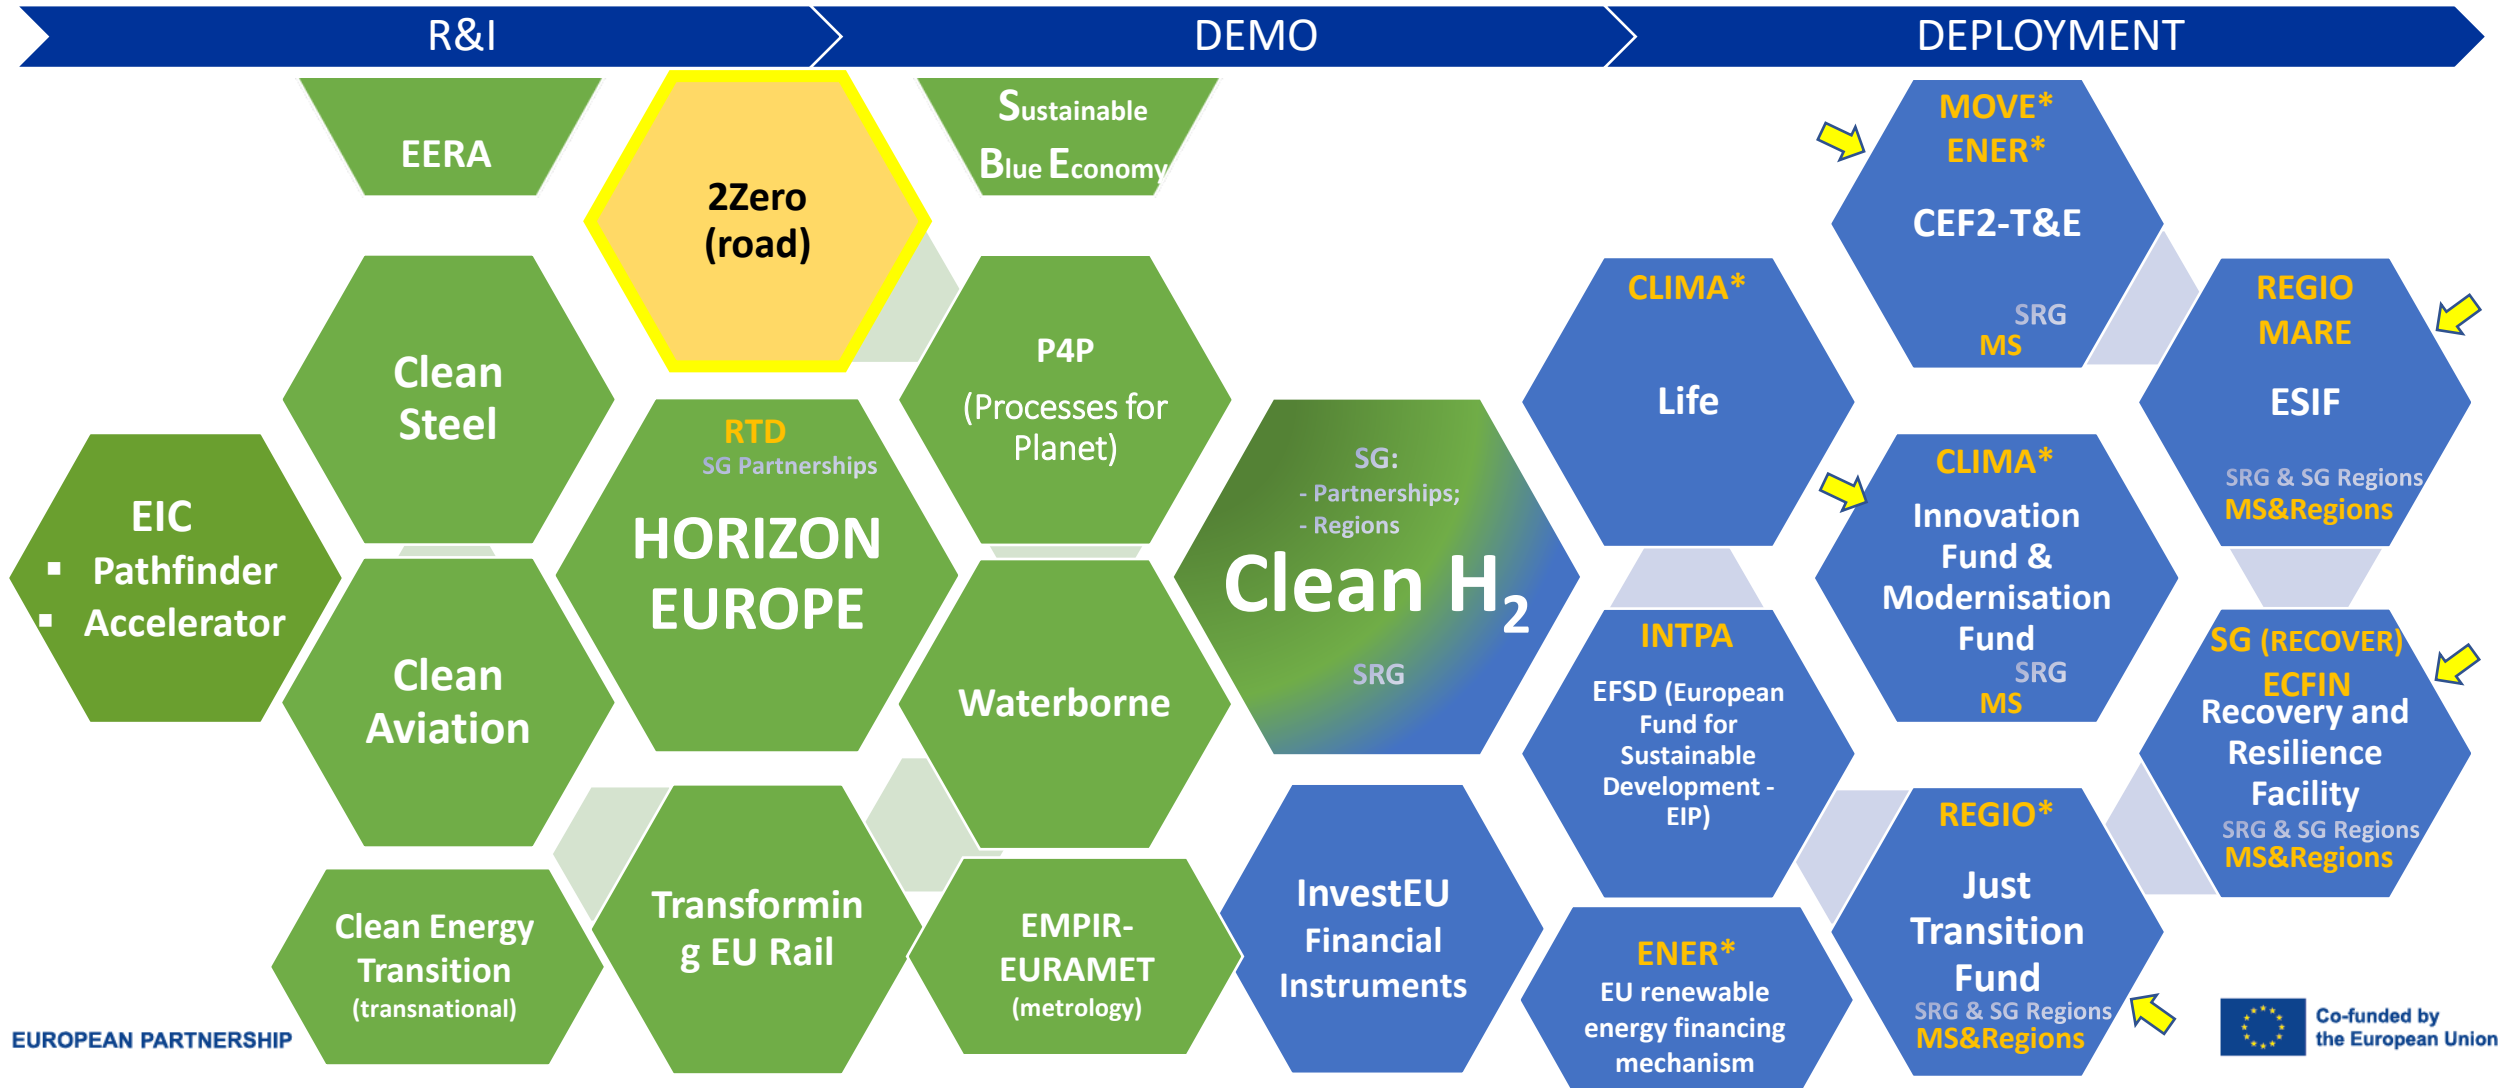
R&I
DEMO
DEPLOYMENT

EERA

2Zero (road)

Sustainable Blue Economy

MOVE*
ENER*
CEF2-T&E
SRG
MS

Clean Steel

P4P
(Processes for Planet)

CLIMA*
Life

REGIO
MARE
ESIF
SRG & SG Regions
MS&Regions

EIC
▪ Pathfinder
▪ Accelerator

RTD
SG Partnerships
HORIZON EUROPE

SG:
- Partnerships;
- Regions
Clean $H_2$
SRG

CLIMA*
Innovation Fund & Modernisation Fund
SRG
MS

Clean Aviation

Waterborne

INTPA
EFSD (European Fund for Sustainable Development - EIP)

SG (RECOVER)
ECFIN
Recovery and Resilience Facility
SRG & SG Regions
MS&Regions

REGIO*
Just Transition Fund
SRG & SG Regions
MS&Regions

Clean Energy Transition
(transnational)

Transforming EU Rail

EMPIR-EURAMET
(metrology)

InvestEU Financial Instruments

ENER*
EU renewable energy financing mechanism

EUROPEAN PARTNERSHIP

Co-funded by the European Union